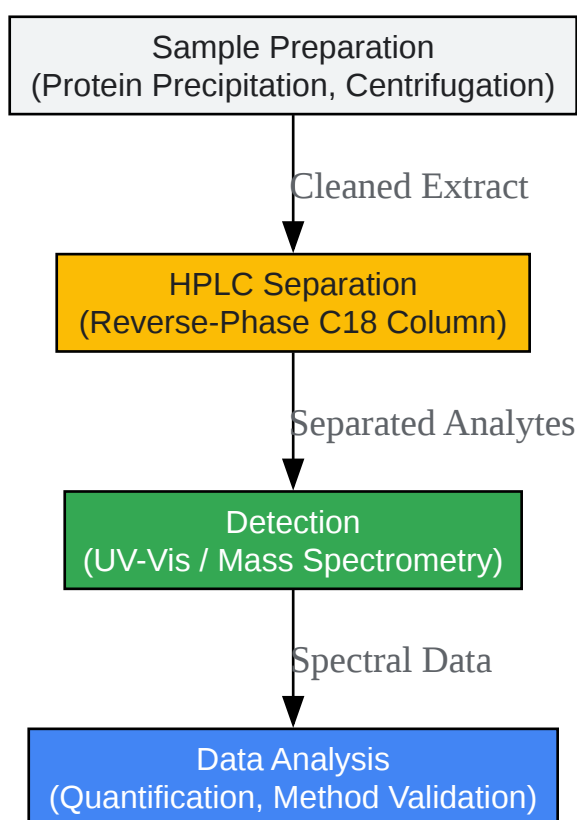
Sample Preparation
(Protein Precipitation, Centrifugation)

Cleaned Extract

HPLC Separation
(Reverse-Phase C18 Column)

Separated Analytes

Detection
(UV-Vis / Mass Spectrometry)

Spectral Data

Data Analysis
(Quantification, Method Validation)